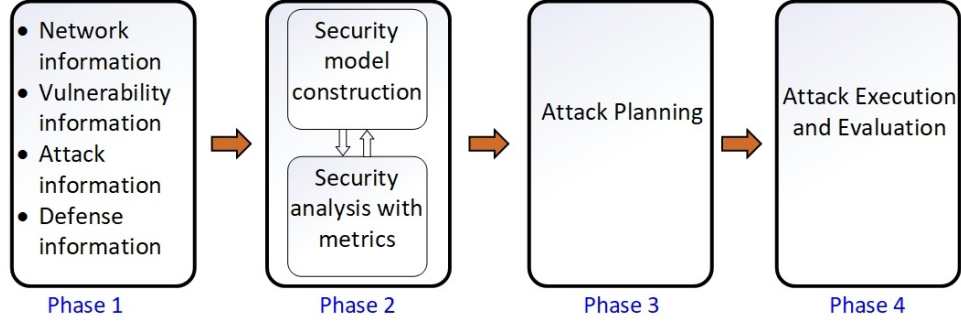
- Network information
- Vulnerability information
- Attack information
- Defense information

Phase 1

Security model construction

Security analysis with metrics

Phase 2

Attack Planning

Phase 3

Attack Execution and Evaluation

Phase 4